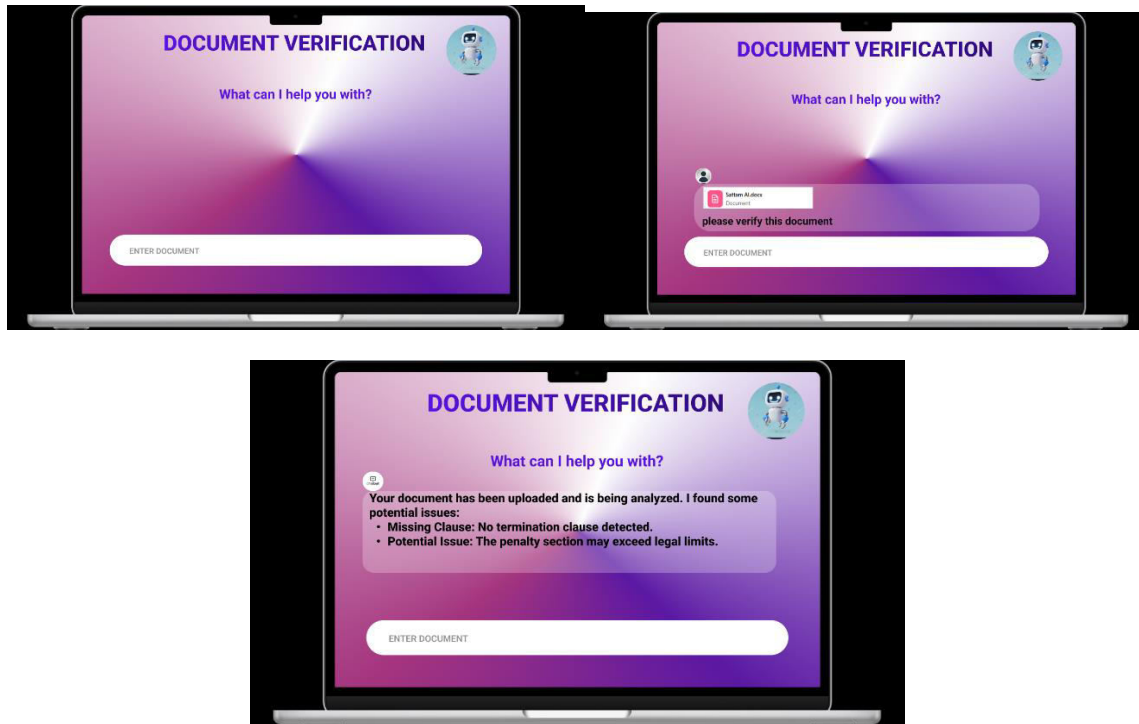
DOCUMENT VERIFICATION

What can I help you with?

ENTER DOCUMENT

DOCUMENT VERIFICATION

What can I help you with?

Sattom AI.docx
Document

please verify this document

ENTER DOCUMENT

DOCUMENT VERIFICATION

What can I help you with?

Your document has been uploaded and is being analyzed. I found some potential issues:

- Missing Clause: No termination clause detected.
- Potential Issue: The penalty section may exceed legal limits.

ENTER DOCUMENT